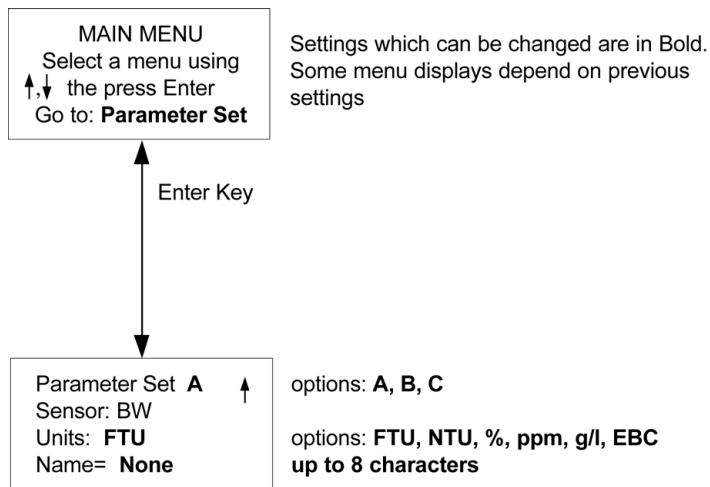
MAIN MENU
Select a menu using
↑,↓ the press Enter
Go to: **Parameter Set**

Settings which can be changed are in Bold. Some menu displays depend on previous settings

Enter Key

Parameter Set **A** ↑
Sensor: BW
Units: **FTU**
Name= **None**

options: **A, B, C**

options: **FTU, NTU, %, ppm, g/l, EBC**
**up to 8 characters**